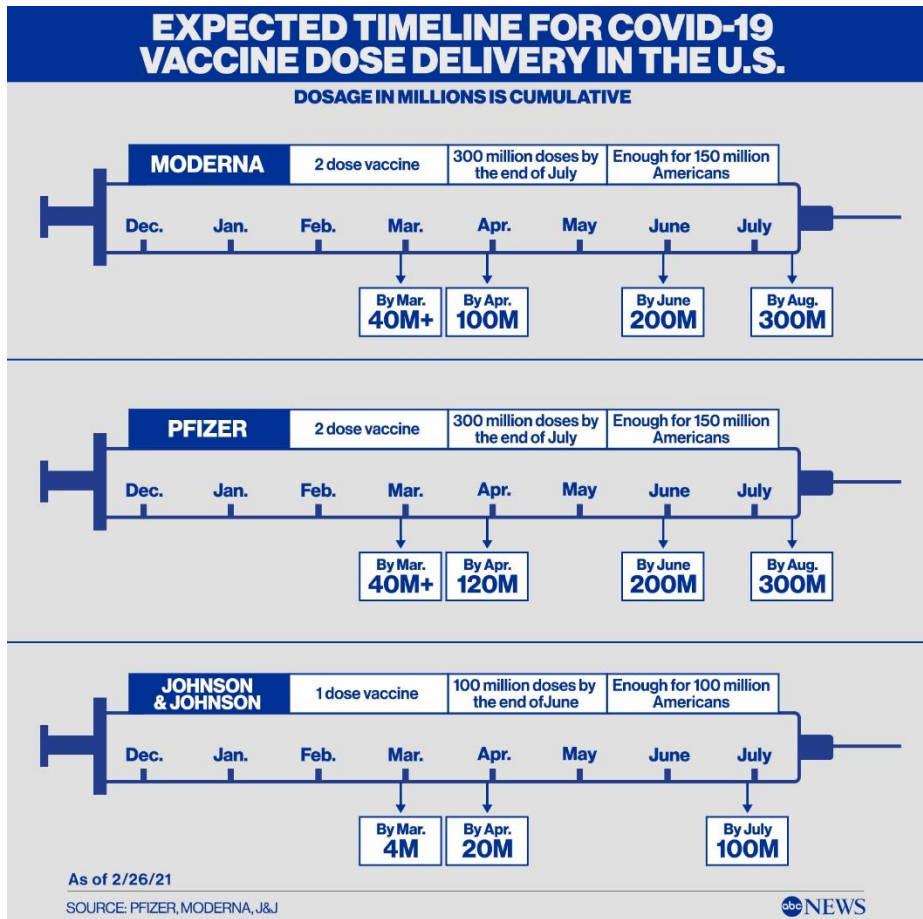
EXPECTED TIMELINE FOR COVID-19 VACCINE DOSE DELIVERY IN THE U.S.

DOSAGE IN MILLIONS IS CUMULATIVE

MODERNA
2 dose vaccine
300 million doses by the end of July
Enough for 150 million Americans

Dec. Jan. Feb. Mar. Apr. May June July

By Mar. 40M+
By Apr. 100M
By June 200M
By Aug. 300M

PFIZER
2 dose vaccine
300 million doses by the end of July
Enough for 150 million Americans

Dec. Jan. Feb. Mar. Apr. May June July

By Mar. 40M+
By Apr. 120M
By June 200M
By Aug. 300M

JOHNSON & JOHNSON
1 dose vaccine
100 million doses by the end of June
Enough for 100 million Americans

Dec. Jan. Feb. Mar. Apr. May June July

By Mar. 4M
By Apr. 20M
By July 100M

As of 2/26/21

SOURCE: PFIZER, MODERNA, J&J

abc NEWS